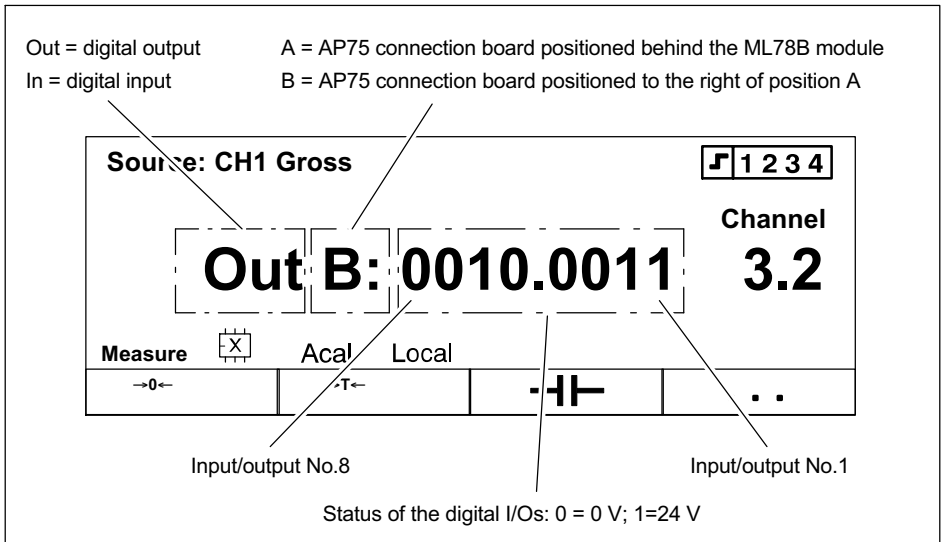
Out = digital output
In = digital input

A = AP75 connection board positioned behind the ML78B module
B = AP75 connection board positioned to the right of position A

Source: CH1 Gross

1 2 3 4

Channel

Out B: 0010.0011

3.2

Measure

X

Acal

Local

→0←

→T←

. .

Input/output No.8

Input/output No.1

Status of the digital I/Os: 0 = 0 V; 1=24 V